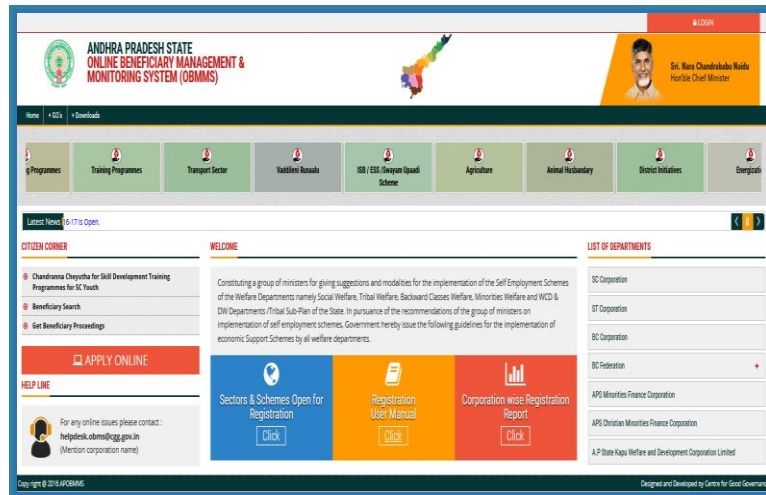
LOGIN

ANDHRA PRADESH STATE
ONLINE BENEFICIARY MANAGEMENT & MONITORING SYSTEM (OBMMS)

Sri. Nara Chandrababu Naidu
Hon'ble Chief Minister

Home | GO's | Downloads

g Programmes | Training Programmes | Transport Sector | Vaddileni Runaalu | ISB / ESS /Swayam Upaadi Scheme | Agriculture | Animal Husbandary | District Initiatives | Energizatio

Latest News 16-17 is Open.

CITIZEN CORNER

Chandranna Cheyutha for Skill Development Training Programmes for SC Youth
Beneficiary Search
Get Beneficiary Proceedings

APPLY ONLINE

HELP LINE

For any online issues please contact :
helpdesk.obms@cgg.gov.in
(Mention corporation name)

WELCOME

Constituting a group of ministers for giving suggestions and modalities for the implementation of the Self Employment Schemes of the Welfare Departments namely Social Welfare, Tribal Welfare, Backward Classes Welfare, Minorities Welfare and WCD & DW Departments /Tribal Sub-Plan of the State. In pursuance of the recommendations of the group of ministers on implementation of self employment schemes, Government hereby issue the following guidelines for the implementation of economic Support Schemes by all welfare departments.

Sectors & Schemes Open for Registration
Click

Registration User Manual
Click

Corporation wise Registration Report
Click

LIST OF DEPARTMENTS

SC Corporation
ST Corporation
BC Corporation
BC Federation
APS Minorities Finance Corporation
APS Christian Minorities Finance Corporation
A.P State Kapu Welfare and Development Corporation Limited

Copy right © 2016 APOBMMS
Designed and Developed by Centre for Good Governance